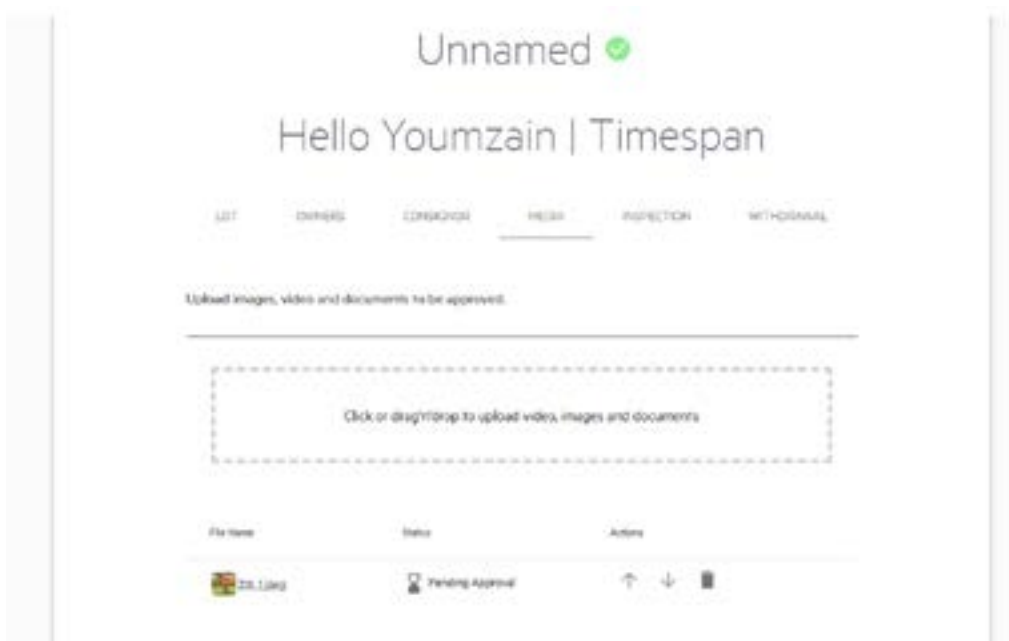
Unnamed

Hello Youmzain | Timespan

LOT OWNERS CONSIGNOR MEDIA INSPECTION WITHDRAWAL

Upload images, video and documents to be approved.

Click or drag'n'drop to upload video, images and documents

| File Name | Status | Actions |
|---|---|---|
| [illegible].jpeg | Pending Approval | |